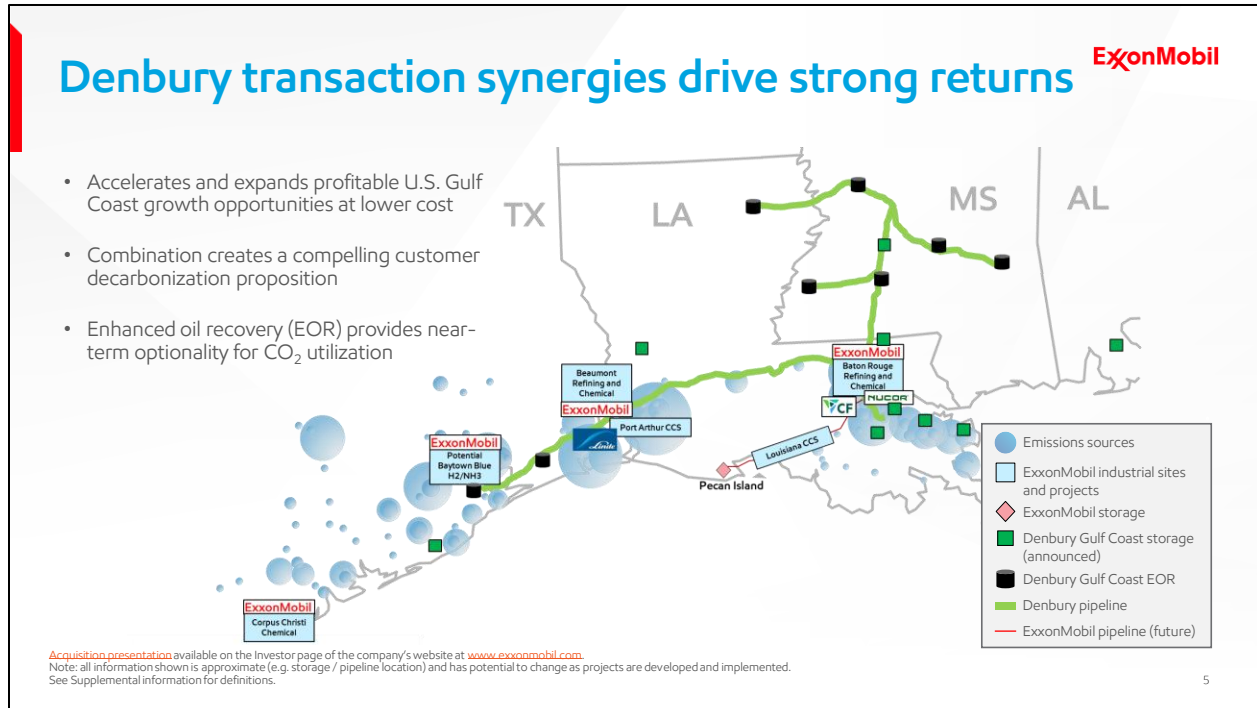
Denbury transaction synergies drive strong returns

ExxonMobil

• Accelerates and expands profitable U.S. Gulf Coast growth opportunities at lower cost

• Combination creates a compelling customer decarbonization proposition

• Enhanced oil recovery (EOR) provides near-term optionality for $CO_2$ utilization

TX

LA

MS

AL

ExxonMobil
Potential Baytown Blue H2/NH3

Beaumont Refining and Chemical
ExxonMobil

Linde
Port Arthur CCS

ExxonMobil
Baton Rouge Refining and Chemical

CF

NUCOR

Louisiana CCS

Pecan Island

ExxonMobil
Corpus Christi Chemical

Emissions sources

ExxonMobil industrial sites and projects

ExxonMobil storage

Denbury Gulf Coast storage (announced)

Denbury Gulf Coast EOR

Denbury pipeline

ExxonMobil pipeline (future)

Acquisition presentation available on the Investor page of the company's website at www.exxonmobil.com.
Note: all information shown is approximate (e.g. storage / pipeline location) and has potential to change as projects are developed and implemented.
See Supplemental information for definitions.

5